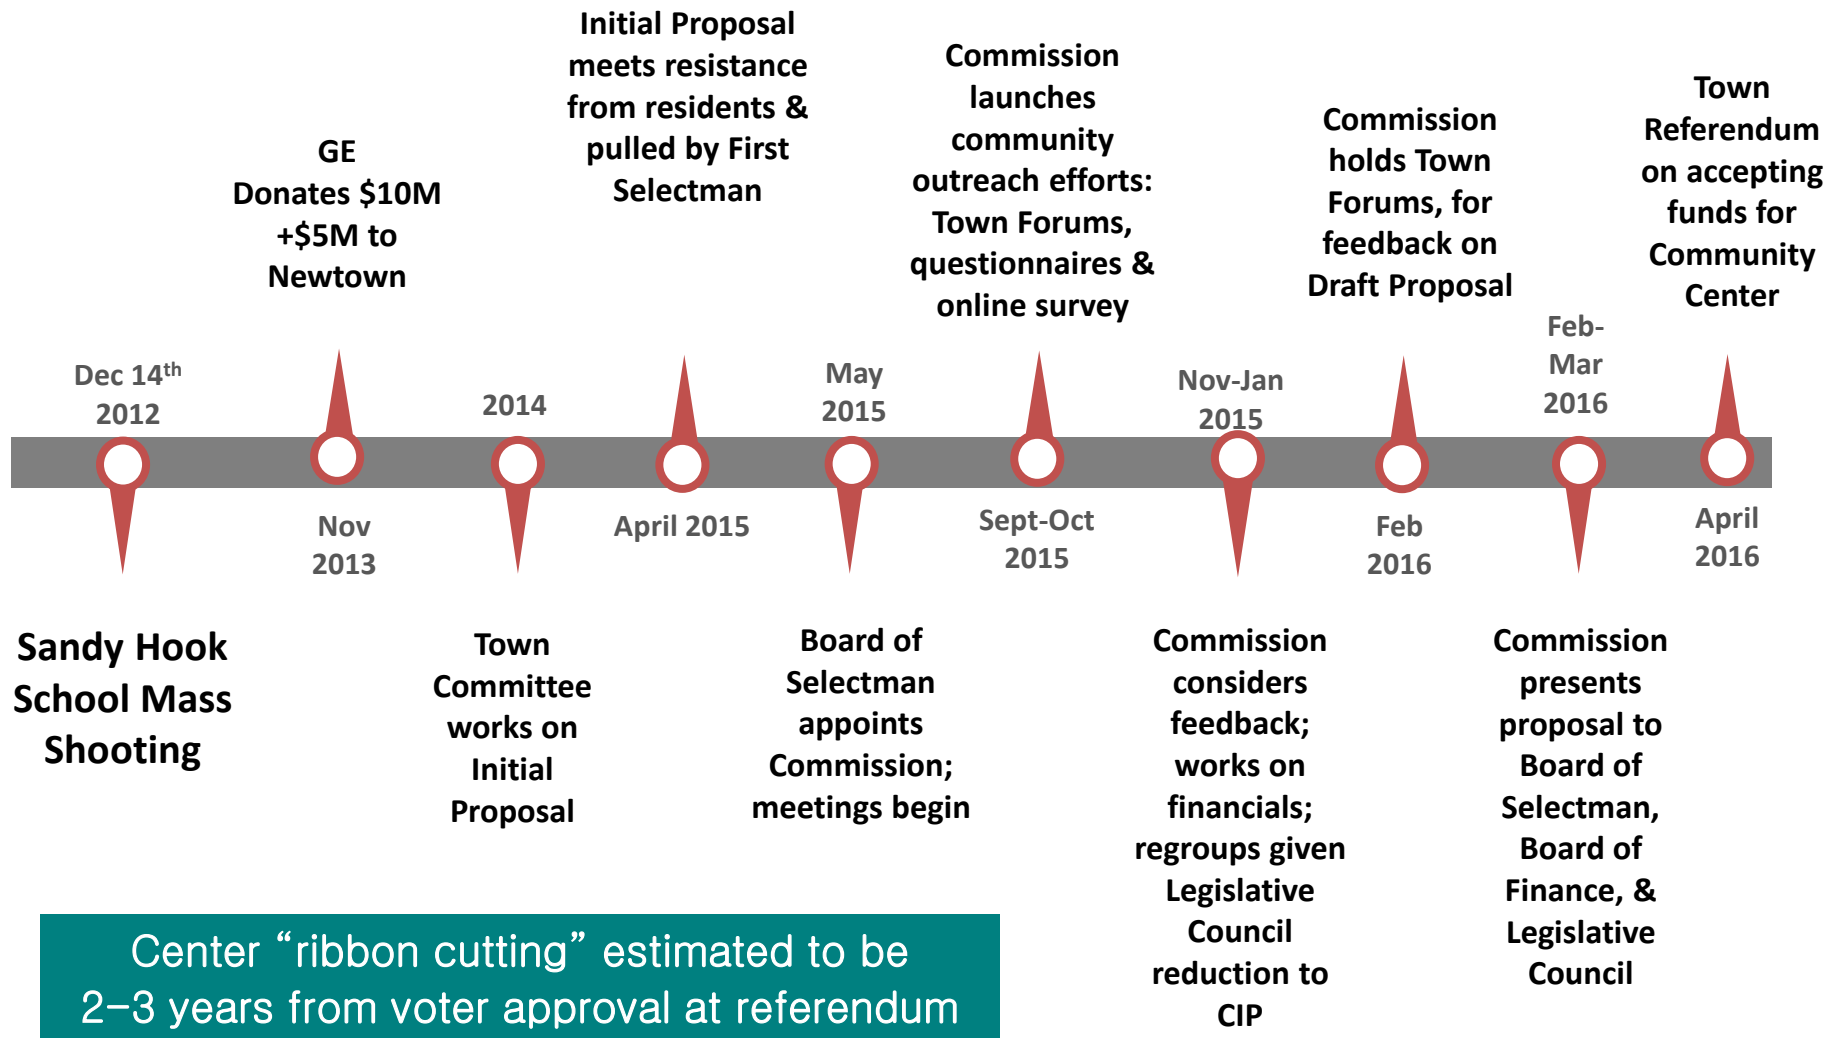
Initial Proposal meets resistance from residents & pulled by First Selectman

Commission launches community outreach efforts: Town Forums, questionnaires & online survey

GE Donates \$10M +\$5M to Newtown

Commission holds Town Forums, for feedback on Draft Proposal

Town Referendum on accepting funds for Community Center

Dec $14^{th}$ 2012

2014

May 2015

Nov-Jan 2015

Feb-Mar 2016

Nov 2013

April 2015

Sept-Oct 2015

Feb 2016

April 2016

Sandy Hook School Mass Shooting

Town Committee works on Initial Proposal

Board of Selectman appoints Commission; meetings begin

Commission considers feedback; works on financials; regroups given Legislative Council reduction to CIP

Commission presents proposal to Board of Selectman, Board of Finance, & Legislative Council

Center “ribbon cutting” estimated to be 2–3 years from voter approval at referendum